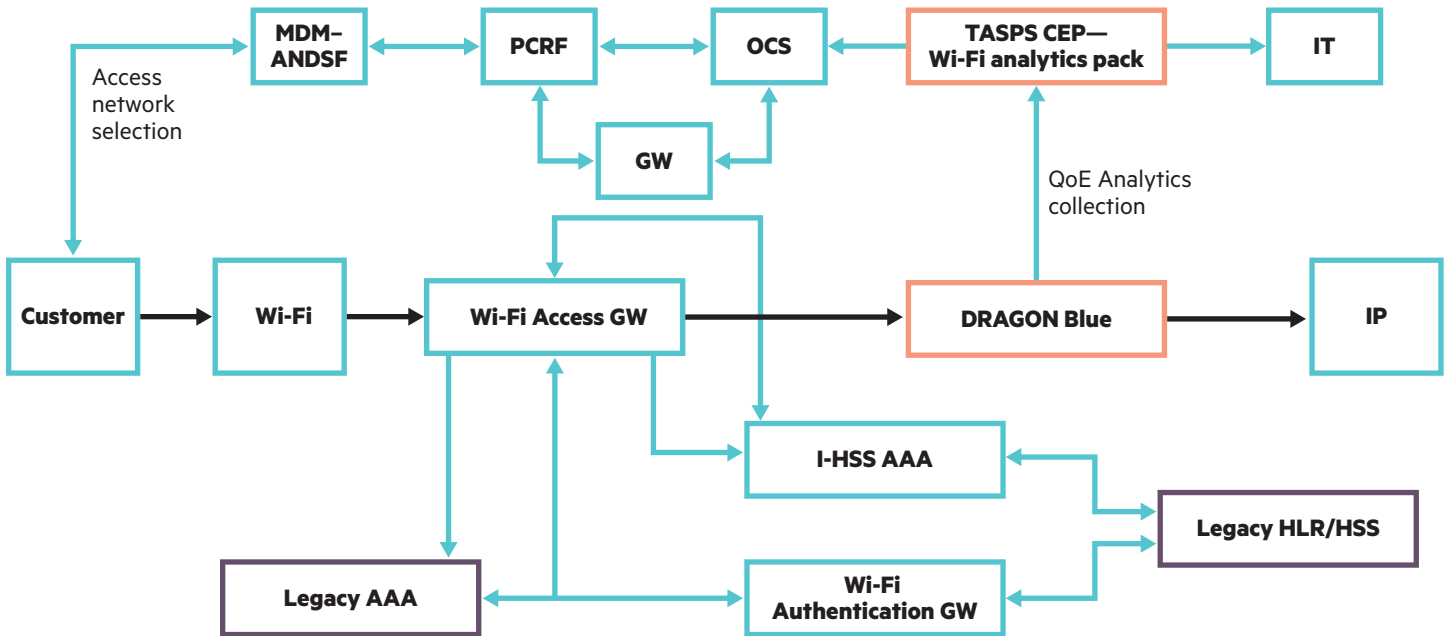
MDM–ANDSF

PCRF

OCS

TASPS CEP—Wi-Fi analytics pack

IT

Access network selection

GW

QoE Analytics collection

Customer

Wi-Fi

Wi-Fi Access GW

DRAGON Blue

IP

I-HSS AAA

Legacy HLR/HSS

Legacy AAA

Wi-Fi Authentication GW